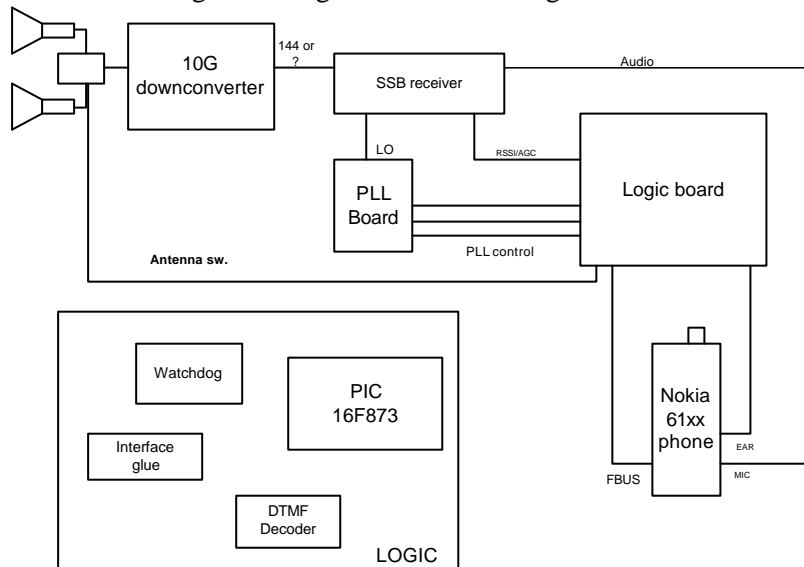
10G downconverter

144 or ?

SSB receiver

Audio

LO

RSSI/AGC

PLL Board

Logic board

PLL control

Antenna sw.

Watchdog

PIC 16F873

Interface glue

DTMF Decoder

LOGIC

Nokia 61xx phone

EAR

MIC

FBUS